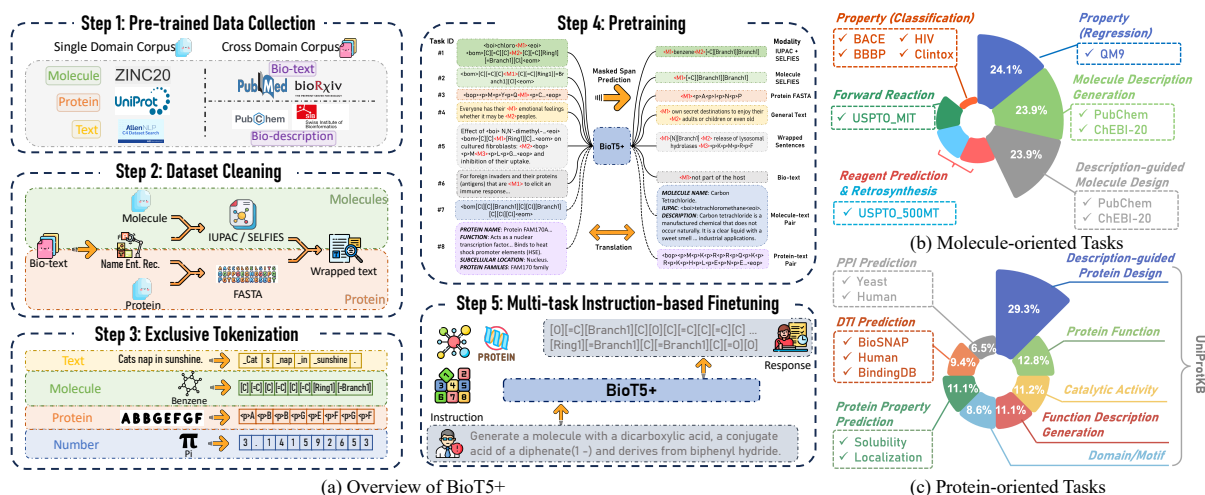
Step 1: Pre-trained Data Collection

Single Domain Corpus

Cross Domain Corpus

Molecule ZINC20

Protein UniProt

Text AllenNLP C4 Dataset Search

PubMed bioRxiv Bio-text

PubChem Swiss Institute of Bioinformatics Bio-description

Step 2: Dataset Cleaning

Molecules

Molecule

IUPAC / SELFIES

Bio-text

Name Ent. Rec.

Wrapped text

FASTA

Protein

Protein

Step 3: Exclusive Tokenization

Text Cats nap in sunshine. _Cat s _nap _in _sunshine .

Molecule Benzene [C] [=C] [C] [=C] [C] [=C] [Ring1] [=Branch1]

Protein ABBGEFGF <p>A <p>B <p>B <p>G <p>E <p>F <p>G <p>F

Number $\pi$ Pi 3 . 1 4 1 5 9 2 6 5 3

Step 4: Pretraining

Task ID

#1 <boi>chloro<M1><eoi><bom>[C][=C][C][=C][C][=C][Ring1][=Branch1][Cl]<eom>

#2 <bom>[C][=C][C]<M1>[C][=C][Ring1][=Branch1][Cl]<eom>

#3 <bop><p>M<p>Y<p>G<M1><p>G<p>C...<eop>

#4 Everyone has their <M1> emotional feelings whether it may be <M2> peoples.

#5 Effect of <boi> N,N'-dimethyl-...<eoi> <bom>[C][C]<M1>[Ring1][C]...<eom> on cultured fibroblasts: <M2> <bop><p>M<M3><p>L<p>G...<eop> and inhibition of their uptake.

#6 For foreign invaders and their proteins (antigens) that are <M3> to elicit an immune response...

#7 <bom>[Cl][C][Branch1][C][Cl][Branch1][C][Cl][Cl]<eom>

#8 PROTEIN NAME: Protein FAM170A... FUNCTION: Acts as a nuclear transcription factor... Binds to heat shock promoter elements (HSE). SUBCELLULAR LOCATION: Nucleus. PROTEIN FAMILIES: FAM170 family

Masked Span Prediction

BioT5+

Translation

<M1>benzene<M2>[C][Branch1][Branch1]

<M1>[=C][Branch1][Branch1]

<M1><p>A<p>I<p>N<p>P

<M1> own secret destinations to enjoy their <M2> adults or children or even old

<M1>N][Branch1]<M2> release of lysosomal hydrolases<M3><p>K<p>M<p>R<p>F

<M1>not part of the host

MOLECULE NAME: Carbon Tetrachloride. IUPAC: <boi>tetrachloromethane<eoi>. DESCRIPTION: Carbon tetrachloride is a manufactured chemical that does not occur naturally. It is a clear liquid with a sweet smell ... industrial applications.

<bop><p>M<p>K<p>R<p>R<p>G<p>W<p>R<p>K<p>H<p>L<p>E<p>S<p>N<p>E...<eop>

Modality IUPAC + SELFIES

Molecule SELFIES

Protein FASTA

General Text

Wrapped Sentences

Bio-text

Molecule-text Pair

Protein-text Pair

Step 5: Multi-task Instruction-based Finetuning

PROTEIN

Instruction

BioT5+

[O][=C][Branch1][C][O][C][=C][C][=C][C] ... [Ring1][=Branch1][C][=Branch1][C][=O][O]

Response

Generate a molecule with a dicarboxylic acid, a conjugate acid of a diphenate(1 -) and derives from biphenyl hydride.

(a) Overview of BioT5+

Property (Classification)
✓ BACE ✓ HIV
✓ BBBP ✓ Clintox

Property (Regression)
✓ QM9

Forward Reaction
✓ USPTO_MIT

Molecule Description Generation
✓ PubChem
✓ ChEBI-20

Reagent Prediction & Retrosynthesis
✓ USPTO_500MT

Description-guided Molecule Design
✓ PubChem
✓ ChEBI-20

24.1%
23.9%
23.9%

(b) Molecule-oriented Tasks

PPI Prediction
✓ Yeast
✓ Human

Description-guided Protein Design

DTI Prediction
✓ BioSNAP
✓ Human
✓ BindingDB

Protein Function

Catalytic Activity

Protein Property Prediction
✓ Solubility
✓ Localization

Function Description Generation

Domain/Motif

UniProtKB

29.3%
6.5%
12.8%
9.4%
11.2%
11.1%
8.6%
11.1%

(c) Protein-oriented Tasks